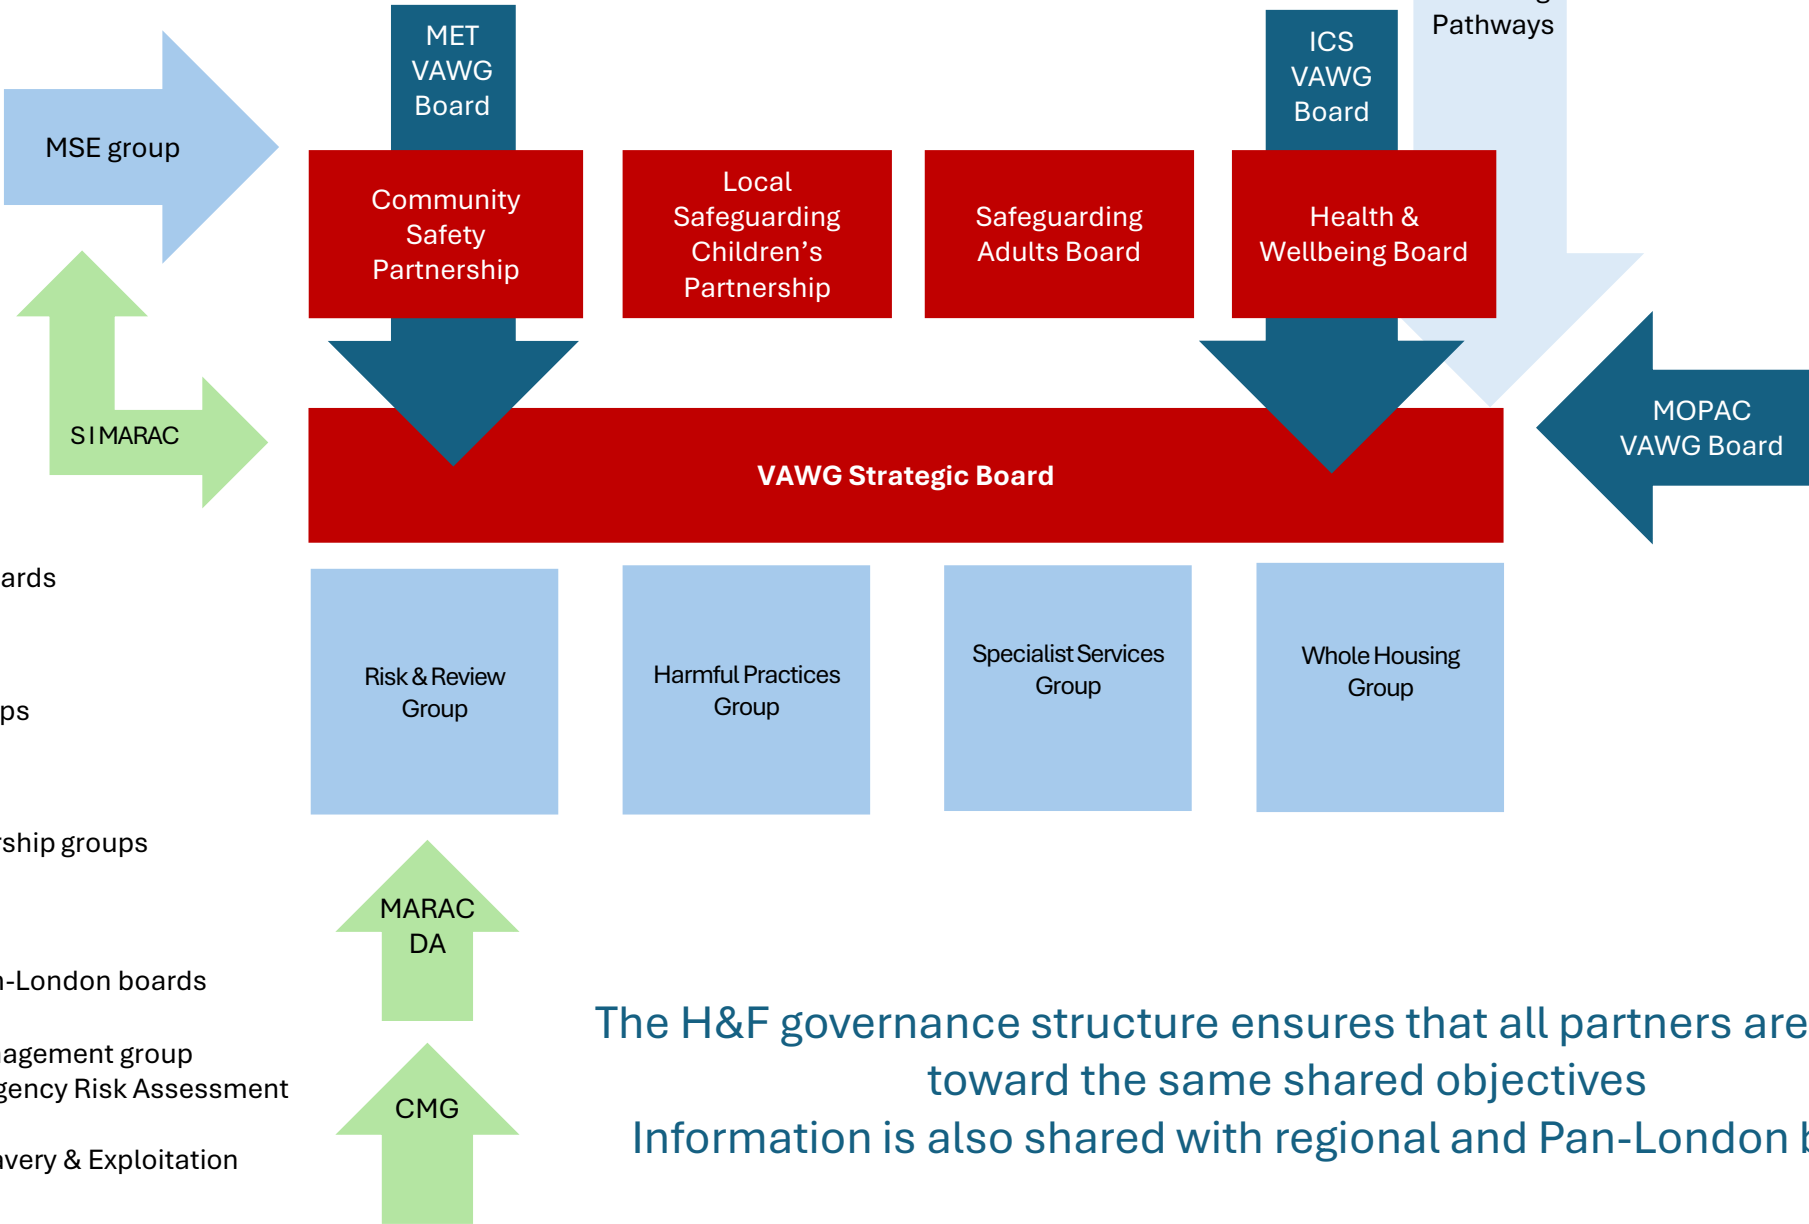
MET VAWG Board

ICS VAWG Board

Pathways

MSE group

Community Safety Partnership

Local Safeguarding Children's Partnership

Safeguarding Adults Board

Health & Wellbeing Board

SIMARAC

MOPAC VAWG Board

VAWG Strategic Board

ards

ps

rship groups

n-London boards

agement group
gency Risk Assessment

avery & Exploitation

Risk & Review Group

Harmful Practices Group

Specialist Services Group

Whole Housing Group

MARAC DA

CMG

The H&F governance structure ensures that all partners are
toward the same shared objectives
Information is also shared with regional and Pan-London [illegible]